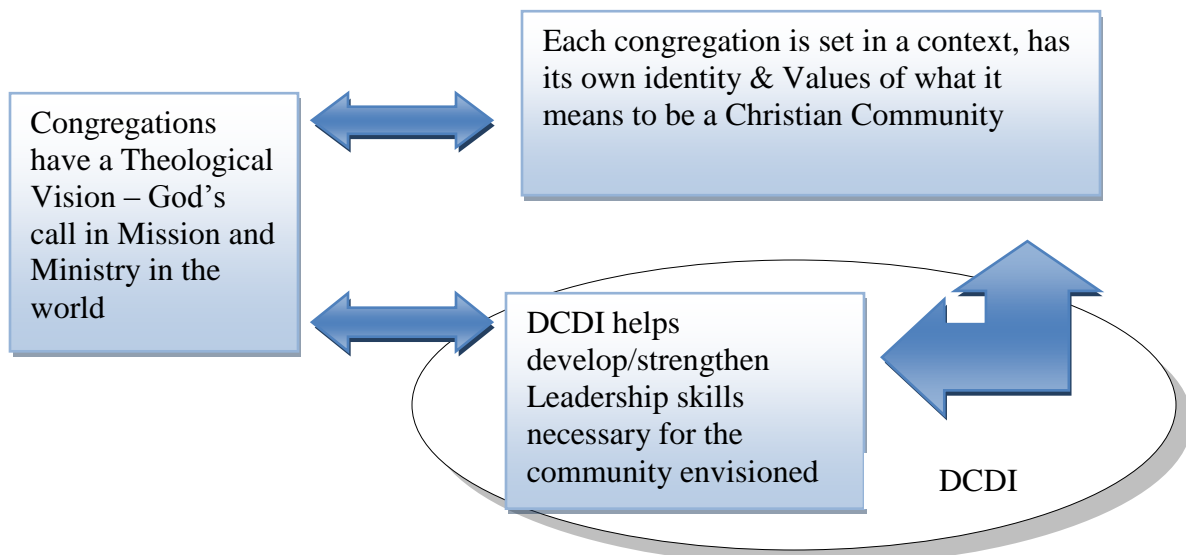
Each congregation is set in a context, has its own identity & Values of what it means to be a Christian Community

Congregations have a Theological Vision – God's call in Mission and Ministry in the world

DCDI helps develop/strengthen Leadership skills necessary for the community envisioned

DCDI